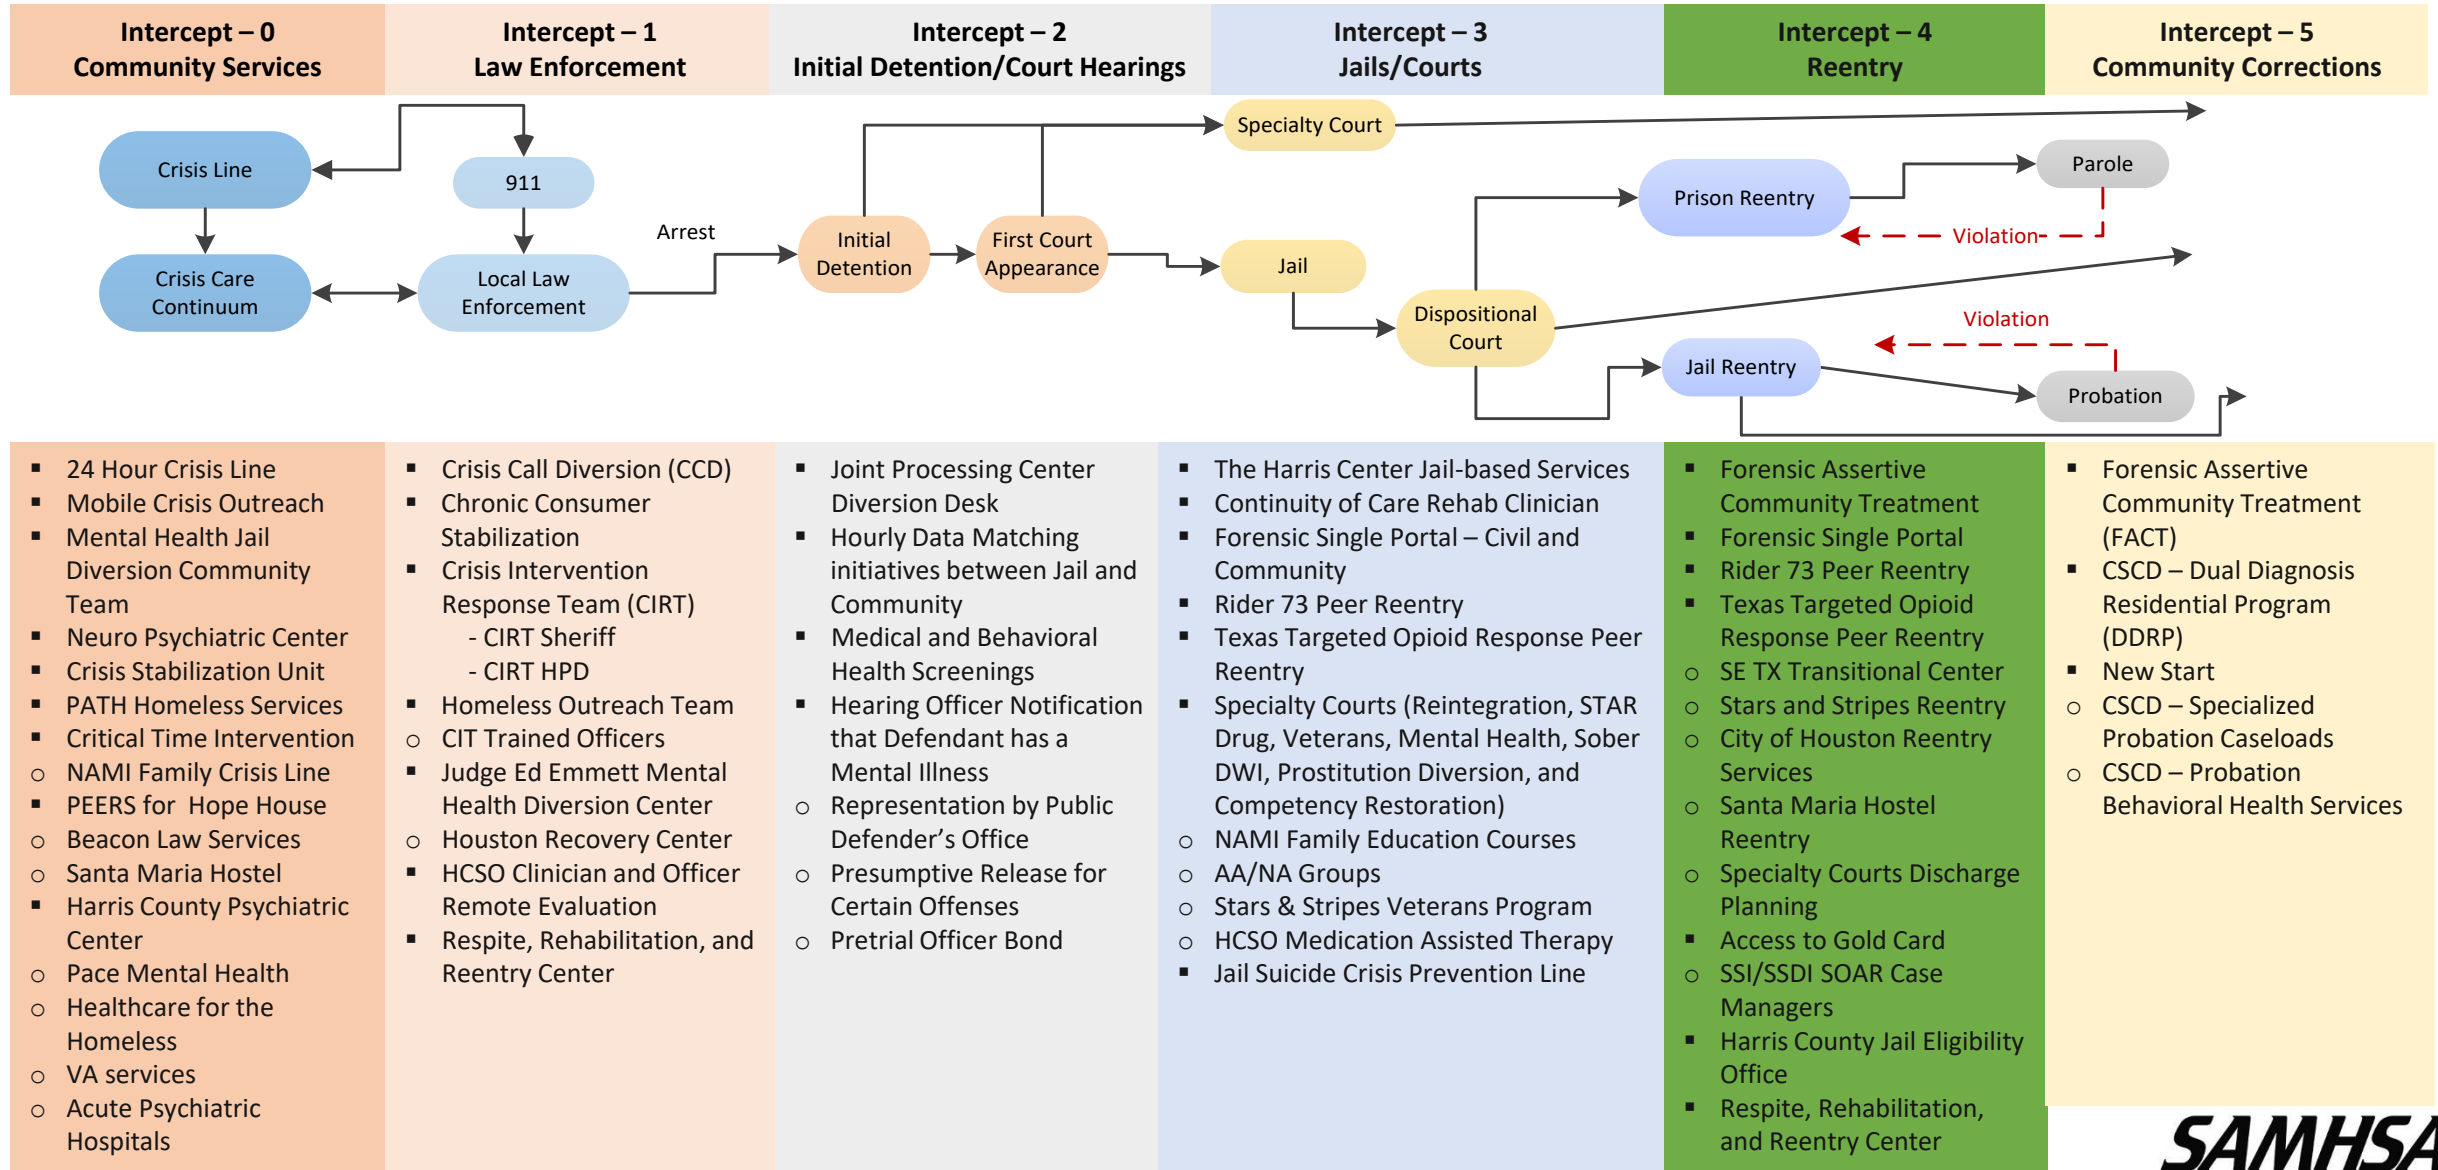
Intercept – 0
Community Services

Intercept – 1
Law Enforcement

Intercept – 2
Initial Detention/Court Hearings

Intercept – 3
Jails/Courts

Intercept – 4
Reentry

Intercept – 5
Community Corrections

Crisis Line

911

Crisis Care Continuum

Local Law Enforcement

Arrest

Initial Detention

First Court Appearance

Specialty Court

Jail

Dispositional Court

Prison Reentry

Parole

Violation

Jail Reentry

Violation

Probation

- 24 Hour Crisis Line
- Mobile Crisis Outreach
- Mental Health Jail Diversion Community Team
- Neuro Psychiatric Center
- Crisis Stabilization Unit
- PATH Homeless Services
- Critical Time Intervention
- NAMI Family Crisis Line
- PEERS for Hope House
- Beacon Law Services
- Santa Maria Hostel
- Harris County Psychiatric Center
- Pace Mental Health
- Healthcare for the Homeless
- VA services
- Acute Psychiatric Hospitals

- Crisis Call Diversion (CCD)
- Chronic Consumer Stabilization
- Crisis Intervention Response Team (CIRT)
  - CIRT Sheriff
  - CIRT HPD
- Homeless Outreach Team
- CIT Trained Officers
- Judge Ed Emmett Mental Health Diversion Center
- Houston Recovery Center
- HCSO Clinician and Officer Remote Evaluation
- Respite, Rehabilitation, and Reentry Center

- Joint Processing Center Diversion Desk
- Hourly Data Matching initiatives between Jail and Community
- Medical and Behavioral Health Screenings
- Hearing Officer Notification that Defendant has a Mental Illness
- Representation by Public Defender's Office
- Presumptive Release for Certain Offenses
- Pretrial Officer Bond

- The Harris Center Jail-based Services
- Continuity of Care Rehab Clinician
- Forensic Single Portal – Civil and Community
- Rider 73 Peer Reentry
- Texas Targeted Opioid Response Peer Reentry
- Specialty Courts (Reintegration, STAR Drug, Veterans, Mental Health, Sober DWI, Prostitution Diversion, and Competency Restoration)
- NAMI Family Education Courses
- AA/NA Groups
- Stars & Stripes Veterans Program
- HCSO Medication Assisted Therapy
- Jail Suicide Crisis Prevention Line

- Forensic Assertive Community Treatment
- Forensic Single Portal
- Rider 73 Peer Reentry
- Texas Targeted Opioid Response Peer Reentry
- SE TX Transitional Center
- Stars and Stripes Reentry
- City of Houston Reentry Services
- Santa Maria Hostel Reentry
- Specialty Courts Discharge Planning
- Access to Gold Card
- SSI/SSDI SOAR Case Managers
- Harris County Jail Eligibility Office
- Respite, Rehabilitation, and Reentry Center

- Forensic Assertive Community Treatment (FACT)
- CSCD – Dual Diagnosis Residential Program (DDRP)
- New Start
- CSCD – Specialized Probation Caseloads
- CSCD – Probation Behavioral Health Services

SAMHSA